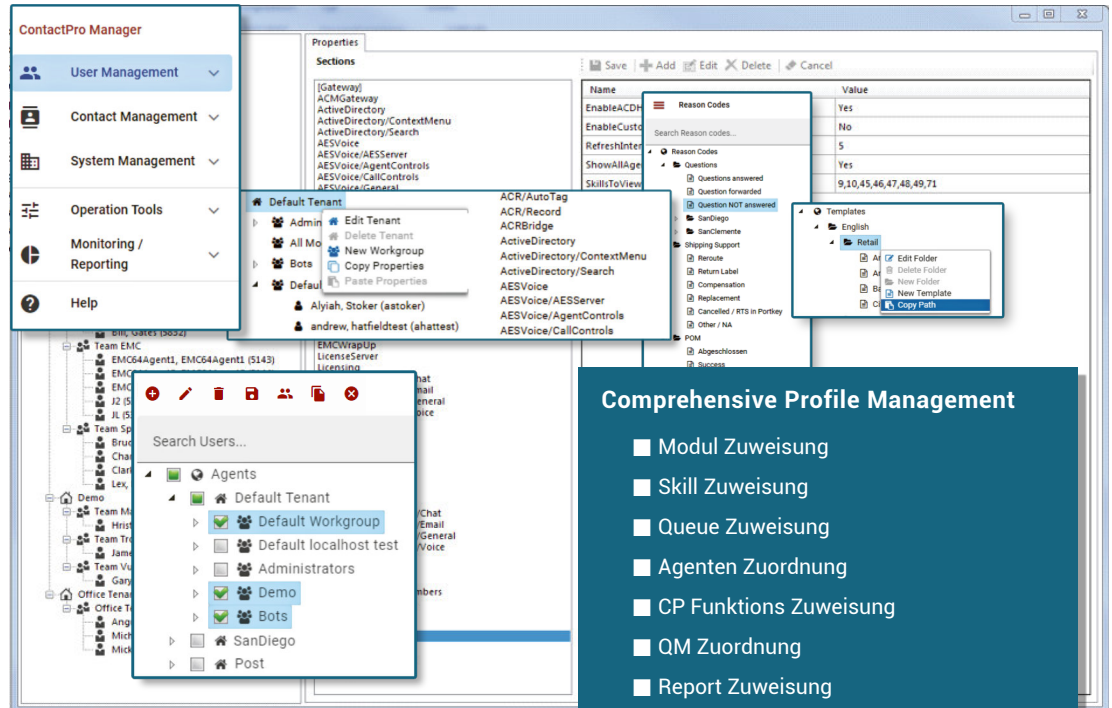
ContactPro Manager

User Management

Contact Management

System Management

Operation Tools

Monitoring / Reporting

Help

Properties

Sections

Save Add Edit Delete Cancel

[Gateway]
ACMGateway
ActiveDirectory
ActiveDirectory/ContextMenu
ActiveDirectory/Search
AESVoice
AESVoice/AESServer
AESVoice/AgentControls
AESVoice/CallControls
AESVoice/General

| Name | Value |
|---|---|
| EnableACDH | Yes |
| EnableCusto | No |
| RefreshInter | 5 |
| ShowAllAge | Yes |
| SkillsToView | 9,10,45,46,47,48,49,71 |

Reason Codes

Search Reason codes...

Reason Codes
Questions
Questions answered
Question forwarded
Question NOT answered
SanDiego
SanClemente
Shipping Support
Reroute
Return Label
Compensation
Replacement
Cancelled / RTS in Portkey
Other / NA
POM
Abgeschlossen
Success

Templates
English
Retail
Edit Folder
Delete Folder
New Folder
New Template
Copy Path

Default Tenant
Admin
All Mo
Bots
Defau
Edit Tenant
Delete Tenant
New Workgroup
Copy Properties
Paste Properties
Alyiah, Stoker (astoker)
andrew, hatfieldtest (ahattest)

ACR/AutoTag
ACR/Record
ACRBridge
ActiveDirectory
ActiveDirectory/ContextMenu
ActiveDirectory/Search
AESVoice
AESVoice/AESServer
AESVoice/AgentControls
AESVoice/CallControls

Bill, Gates (5832)
Team EMC
EMC64Agent1, EMC64Agent1 (5143)
EMC
EMC
J2 (5
JL (5
Team Sp
Bruc
Cha
Clar
Lex,
Demo
Team Ma
Hrist
Team Tro
Jame
Team Vu
Gary
Office Tena
Office Te
Ang
Mich
Mick

EMCWrapUp
LicenseServer
Licensing
hat
mail
eneral
oice
/Chat
/Email
/General
/Voice
mbers

Search Users...

Agents
Default Tenant
Default Workgroup
Default localhost test
Administrators
Demo
Bots
SanDiego
Post

Comprehensive Profile Management

Modul Zuweisung

Skill Zuweisung

Queue Zuweisung

Agenten Zuordnung

CP Funktions Zuweisung

QM Zuordnung

Report Zuweisung